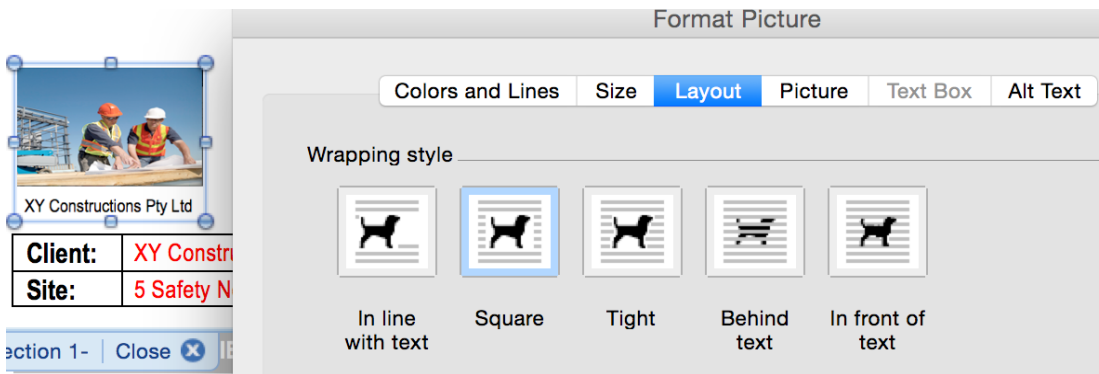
XY Constructions Pty Ltd

| Client: | XY Constru |
|---|---|
| Site: | 5 Safety N |

ection 1- Close

Format Picture

Colors and Lines | Size | Layout | Picture | Text Box | Alt Text

Wrapping style

In line with text

Square

Tight

Behind text

In front of text